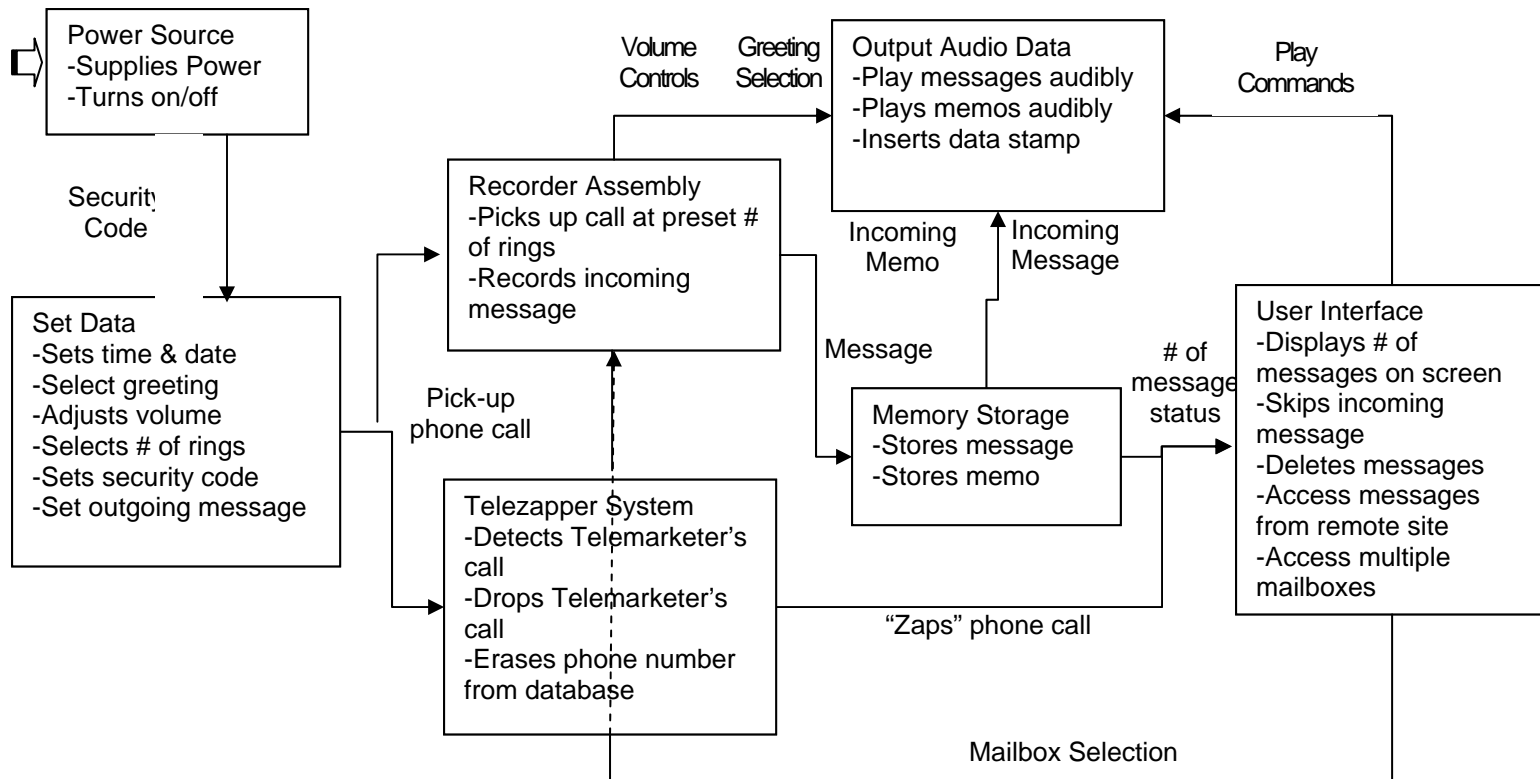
Power Source
-Supplies Power
-Turns on/off

Volume Controls

Greeting Selection

Output Audio Data
-Play messages audibly
-Plays memos audibly
-Inserts data stamp

Play Commands

Security Code

Recorder Assembly
-Picks up call at preset # of rings
-Records incoming message

Incoming Memo

Incoming Message

Set Data
-Sets time & date
-Select greeting
-Adjusts volume
-Selects # of rings
-Sets security code
-Set outgoing message

Message

# of message status

User Interface
-Displays # of messages on screen
-Skips incoming message
-Deletes messages
-Access messages from remote site
-Access multiple mailboxes

Pick-up phone call

Memory Storage
-Stores message
-Stores memo

Telezapper System
-Detects Telemarketer's call
-Drops Telemarketer's call
-Erases phone number from database

"Zaps" phone call

Mailbox Selection